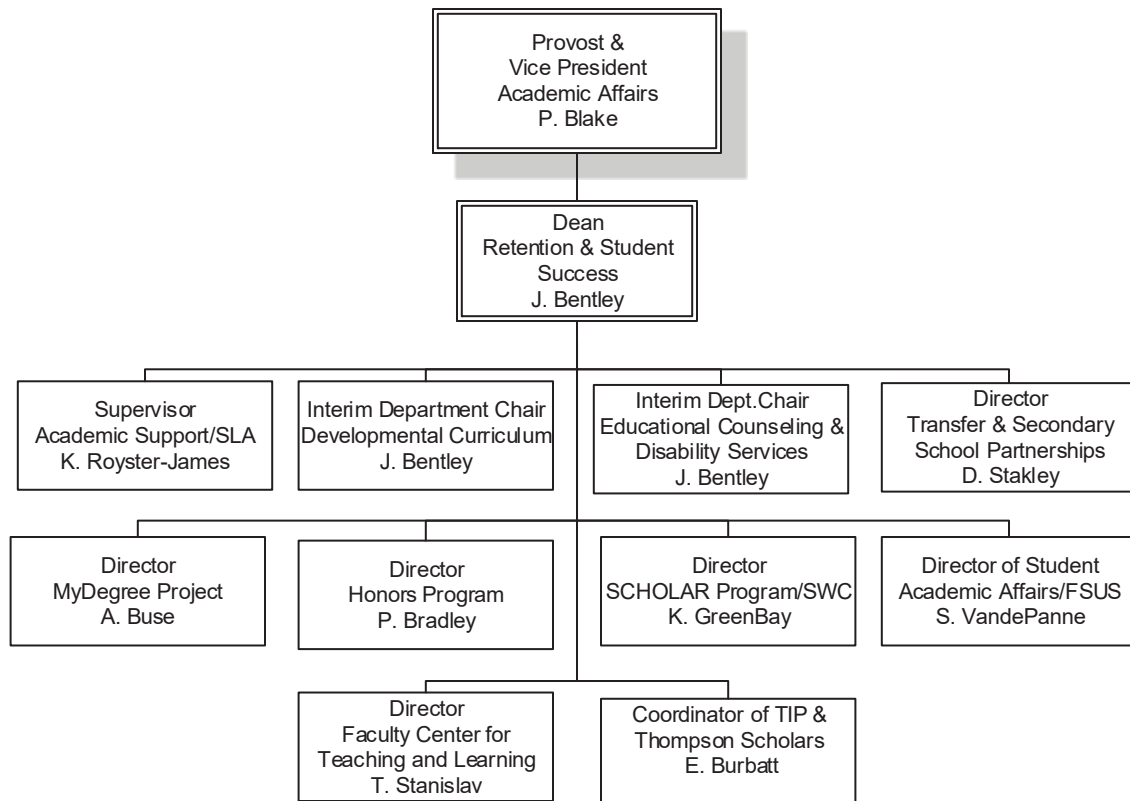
Provost &
Vice President
Academic Affairs
P. Blake

Dean
Retention & Student Success
J. Bentley

Supervisor
Academic Support/SLA
K. Royster-James

Interim Department Chair
Developmental Curriculum
J. Bentley

Interim Dept.Chair
Educational Counseling & Disability Services
J. Bentley

Director
Transfer & Secondary School Partnerships
D. Stakley

Director
MyDegree Project
A. Buse

Director
Honors Program
P. Bradley

Director
SCHOLAR Program/SWC
K. GreenBay

Director of Student
Academic Affairs/FSUS
S. VandePanne

Director
Faculty Center for Teaching and Learning
T. Stanislav

Coordinator of TIP &
Thompson Scholars
E. Burbatt